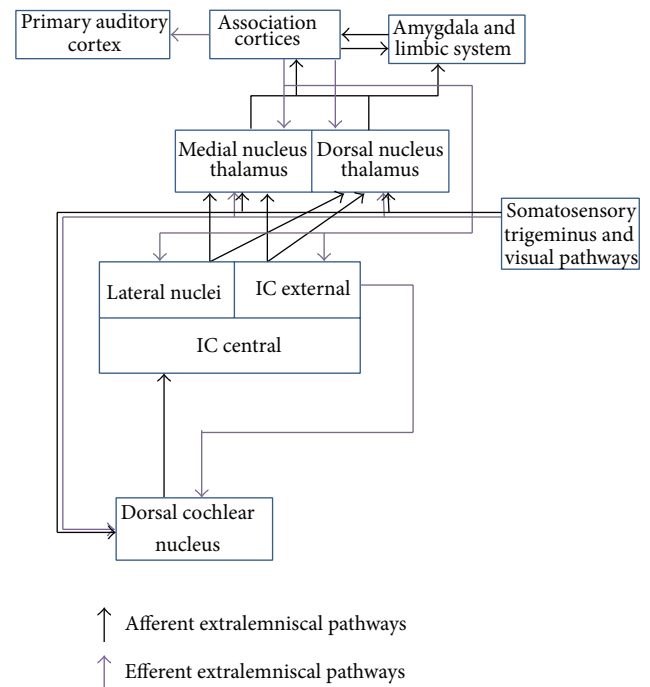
Primary auditory cortex

Association cortices

Amygdala and limbic system

Medial nucleus thalamus

Dorsal nucleus thalamus

Somatosensory trigeminus and visual pathways

Lateral nuclei

IC external

IC central

Dorsal cochlear nucleus

Afferent extralemniscal pathways

Efferent extralemniscal pathways